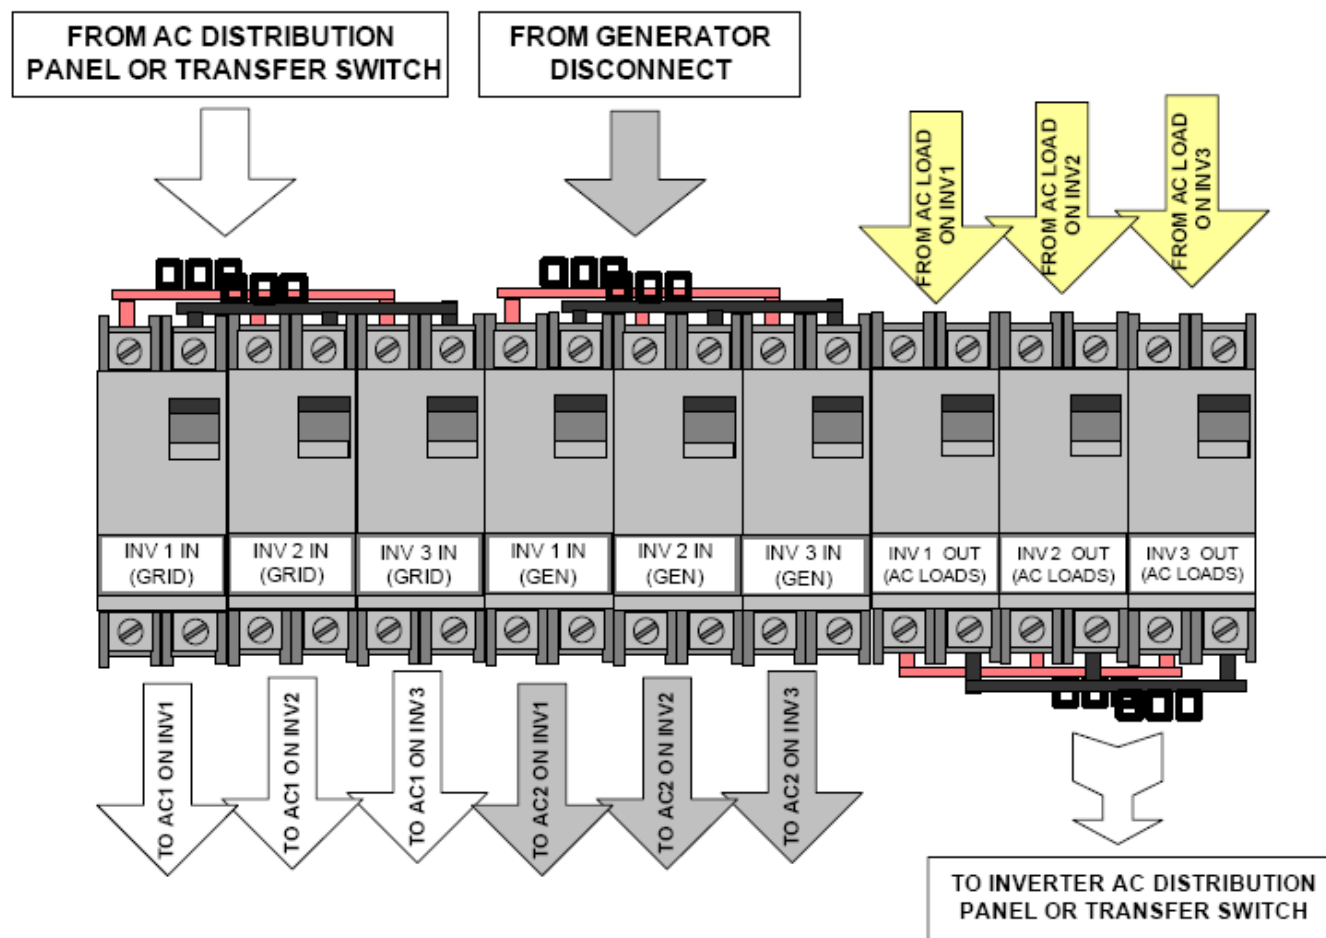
FROM AC DISTRIBUTION PANEL OR TRANSFER SWITCH

FROM GENERATOR DISCONNECT

FROM AC LOAD ON INV1

FROM AC LOAD ON INV2

FROM AC LOAD ON INV3

INV 1 IN (GRID)

INV 2 IN (GRID)

INV 3 IN (GRID)

INV 1 IN (GEN)

INV 2 IN (GEN)

INV 3 IN (GEN)

INV 1 OUT (AC LOADS)

INV 2 OUT (AC LOADS)

INV 3 OUT (AC LOADS)

TO AC1 ON INV1

TO AC1 ON INV2

TO AC1 ON INV3

TO AC2 ON INV1

TO AC2 ON INV2

TO AC2 ON INV3

TO INVERTER AC DISTRIBUTION PANEL OR TRANSFER SWITCH